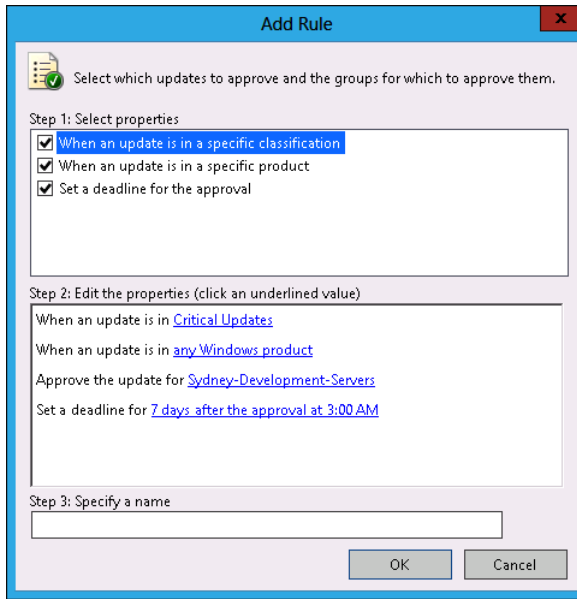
Add Rule

x

Select which updates to approve and the groups for which to approve them.

Step 1: Select properties

When an update is in a specific classification

When an update is in a specific product

Set a deadline for the approval

Step 2: Edit the properties (click an underlined value)

When an update is in Critical Updates

When an update is in any Windows product

Approve the update for Sydney-Development-Servers

Set a deadline for 7 days after the approval at 3:00 AM

Step 3: Specify a name

OK

Cancel